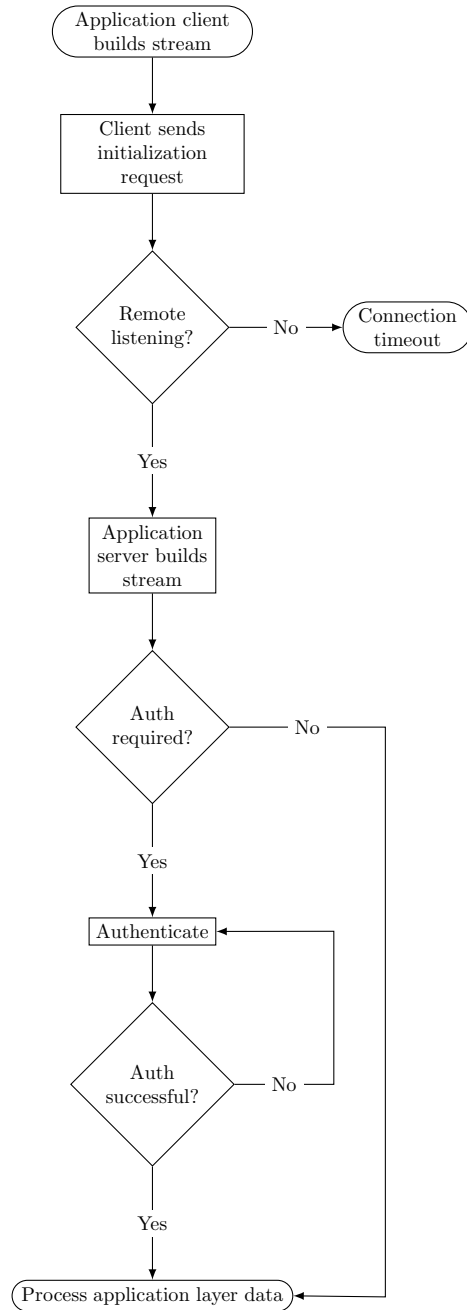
Application client builds stream

Client sends initialization request

Remote listening?

No

Connection timeout

Yes

Application server builds stream

Auth required?

No

Yes

Authenticate

Auth successful?

No

Yes

Process application layer data